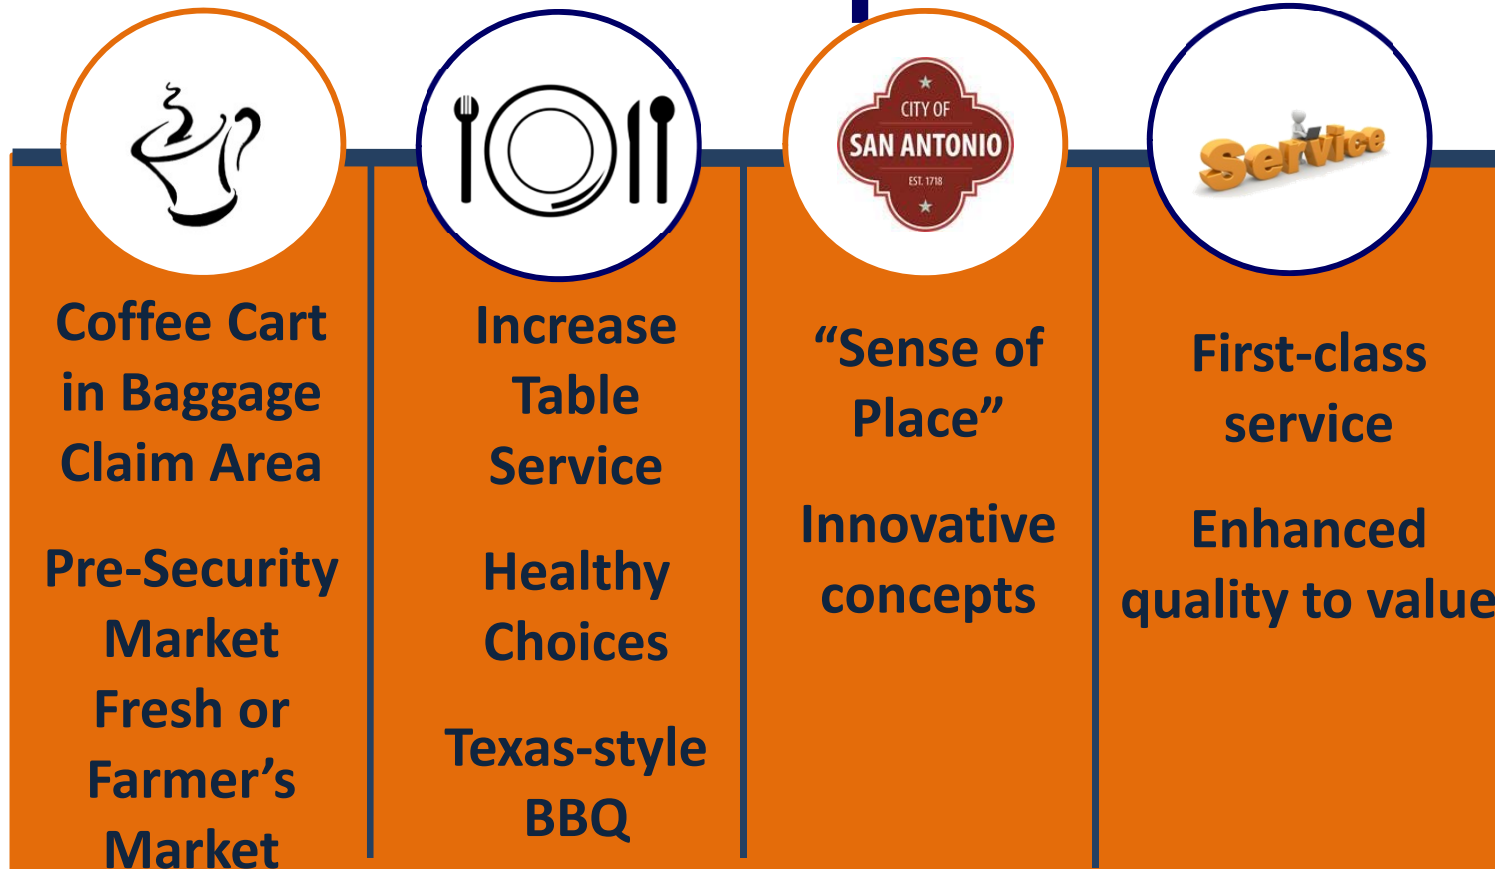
Coffee Cart in Baggage Claim Area

Pre-Security Market Fresh or Farmer’s Market

Increase Table Service

Healthy Choices

Texas-style BBQ

CITY OF SAN ANTONIO EST. 1718

“Sense of Place”

Innovative concepts

Service

First-class service

Enhanced quality to value